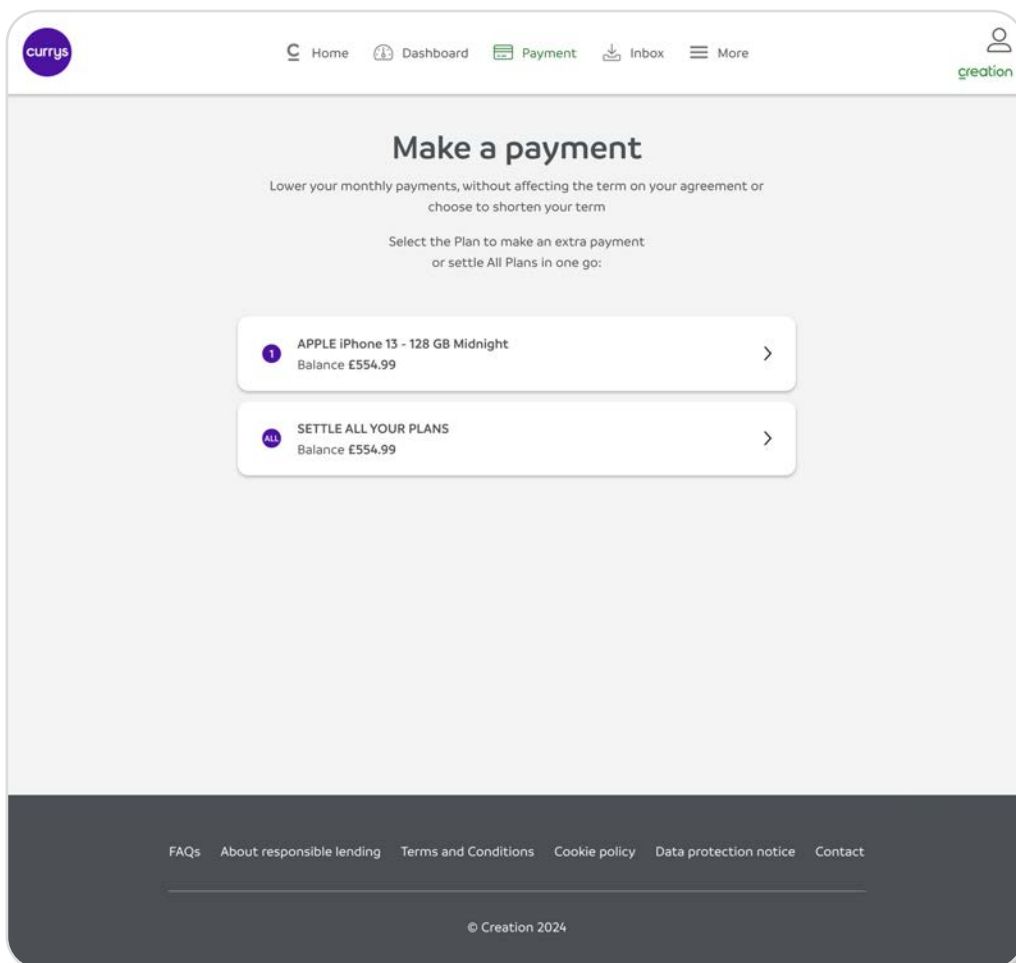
currys

Home Dashboard Payment Inbox More

creation

Make a payment

Lower your monthly payments, without affecting the term on your agreement or choose to shorten your term

Select the Plan to make an extra payment
or settle All Plans in one go:

1 APPLE iPhone 13 - 128 GB Midnight
Balance £554.99

ALL SETTLE ALL YOUR PLANS
Balance £554.99

FAQs About responsible lending Terms and Conditions Cookie policy Data protection notice Contact

© Creation 2024